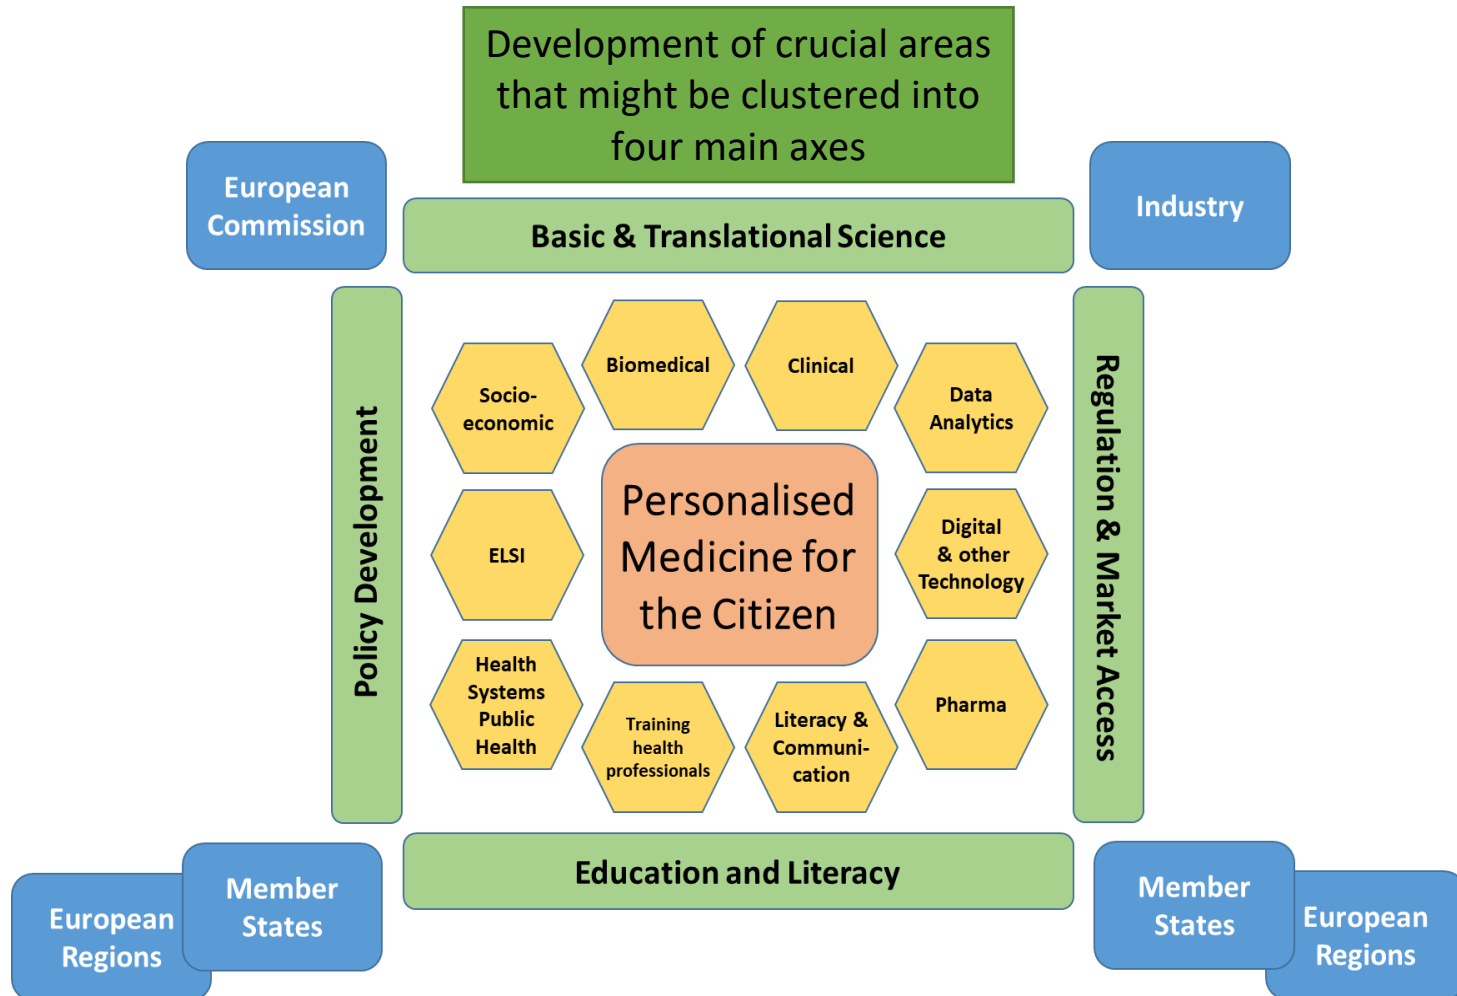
Development of crucial areas that might be clustered into four main axes

European Commission

Basic & Translational Science

Industry

Policy Development

Socio-economic

Biomedical

Clinical

Data Analytics

ELSI

Personalised Medicine for the Citizen

Digital & other Technology

Health Systems Public Health

Training health professionals

Literacy & Communication

Pharma

Regulation & Market Access

European Regions

Member States

Education and Literacy

Member States

European Regions